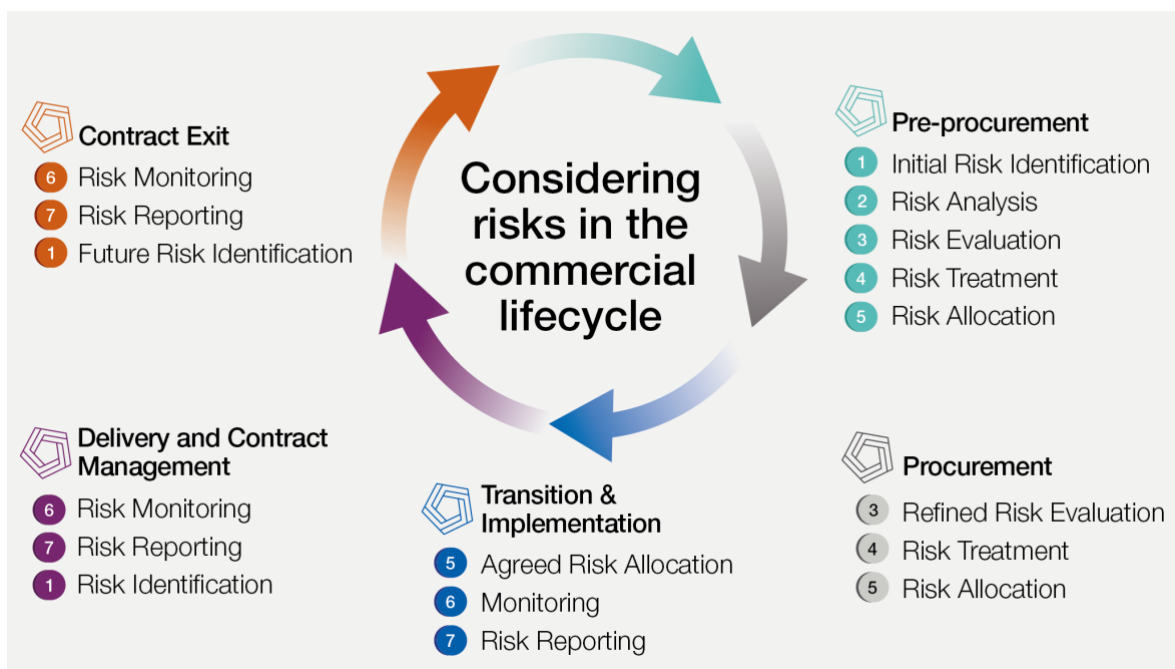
Considering risks in the commercial lifecycle

Pre-procurement
1 Initial Risk Identification
2 Risk Analysis
3 Risk Evaluation
4 Risk Treatment
5 Risk Allocation

Procurement
3 Refined Risk Evaluation
4 Risk Treatment
5 Risk Allocation

Transition & Implementation
5 Agreed Risk Allocation
6 Monitoring
7 Risk Reporting

Delivery and Contract Management
6 Risk Monitoring
7 Risk Reporting
1 Risk Identification

Contract Exit
6 Risk Monitoring
7 Risk Reporting
1 Future Risk Identification